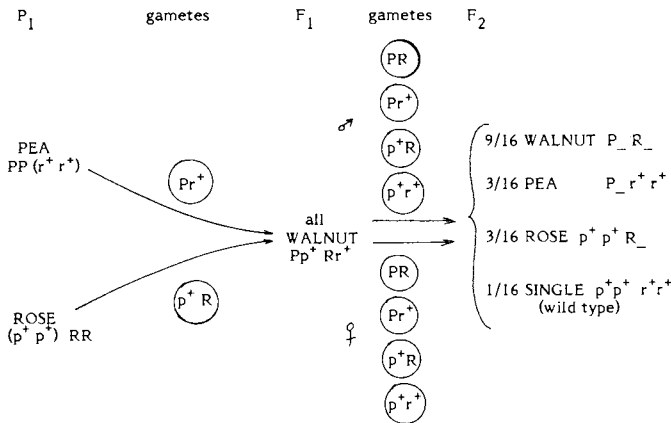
$P_1$ gametes $F_1$ gametes $F_2$

PEA
PP $(r^+ r^+)$

$Pr^+$

ROSE
$(p^+ p^+)$ RR

$p^+ R$

all
WALNUT
$Pp^+ Rr^+$

♂

PR

$Pr^+$

$p^+R$

$p^+r^+$

♀

PR

$Pr^+$

$p^+R$

$p^+r^+$

9/16 WALNUT P_ R_

3/16 PEA P_ $r^+ r^+$

3/16 ROSE $p^+ p^+$ R_

1/16 SINGLE $p^+ p^+ r^+ r^+$
(wild type)